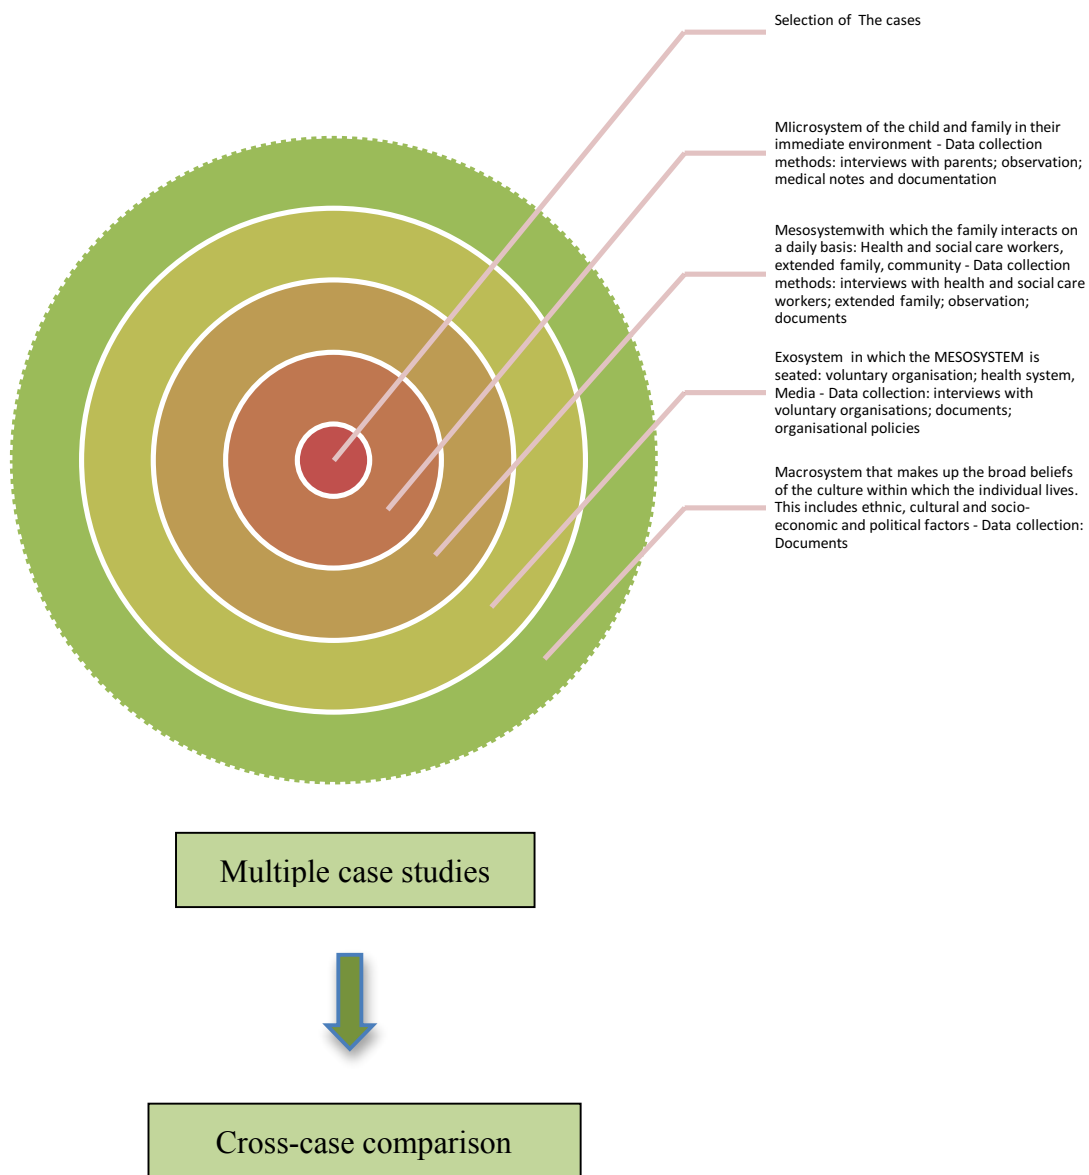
Selection of The cases

MIicrosystem of the child and family in their immediate environment - Data collection methods: interviews with parents; observation; medical notes and documentation

Mesosystemwith which the family interacts on a daily basis: Health and social care workers, extended family, community - Data collection methods: interviews with health and social care workers; extended family; observation; documents

Exosystem in which the MESOSYSTEM is seated: voluntary organisation; health system, Media - Data collection: interviews with voluntary organisations; documents; organisational policies

Macrosystem that makes up the broad beliefs of the culture within which the individual lives. This includes ethnic, cultural and socio-economic and political factors - Data collection: Documents

Multiple case studies

Cross-case comparison